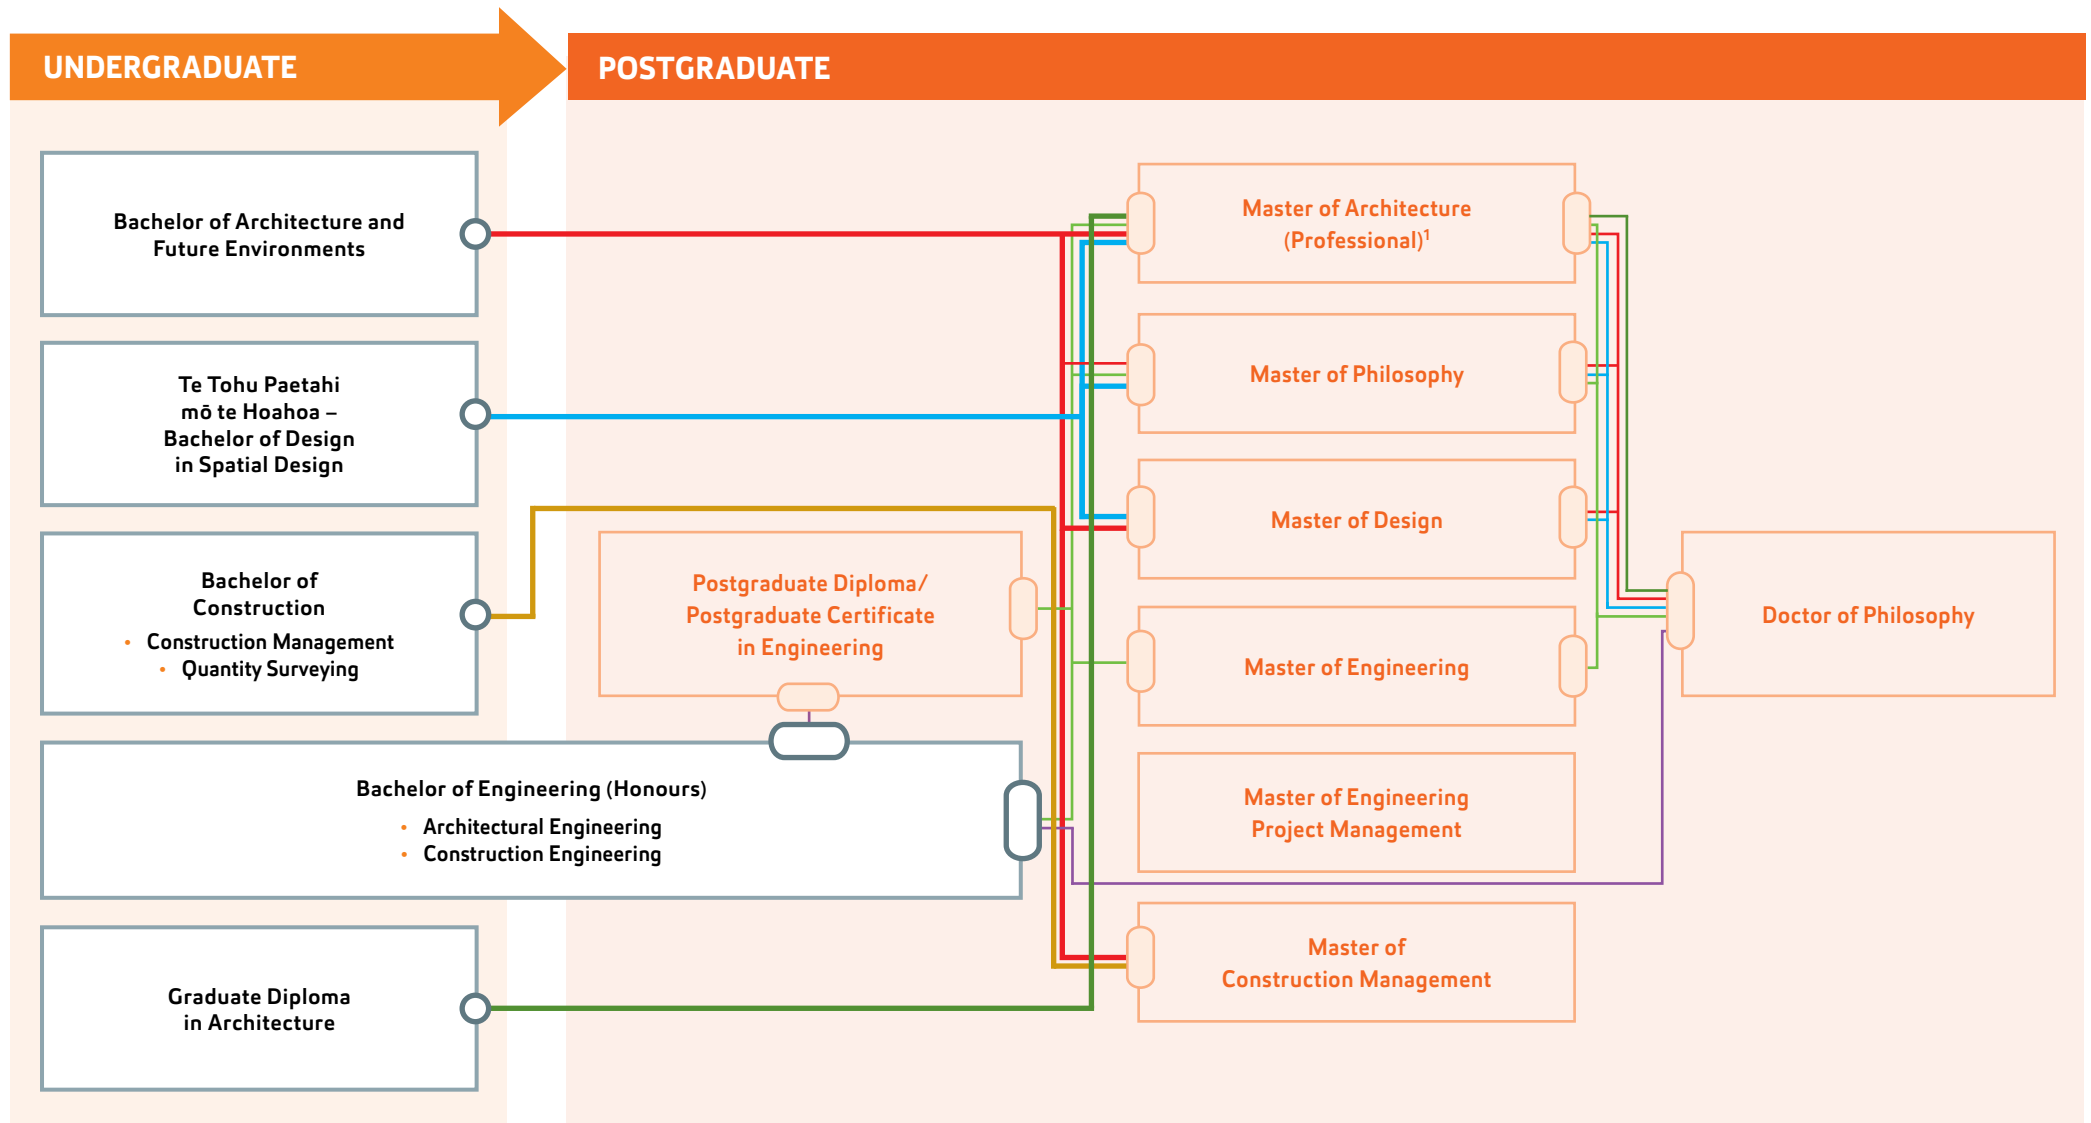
UNDERGRADUATE

POSTGRADUATE

Bachelor of Architecture and Future Environments

Te Tohu Paetahi mō te Hoahoa – Bachelor of Design in Spatial Design

Bachelor of Construction
• Construction Management
• Quantity Surveying

Bachelor of Engineering (Honours)
• Architectural Engineering
• Construction Engineering

Graduate Diploma in Architecture

Postgraduate Diploma/ Postgraduate Certificate in Engineering

Master of Architecture (Professional)$^1$

Master of Philosophy

Master of Design

Master of Engineering

Master of Engineering Project Management

Master of Construction Management

Doctor of Philosophy